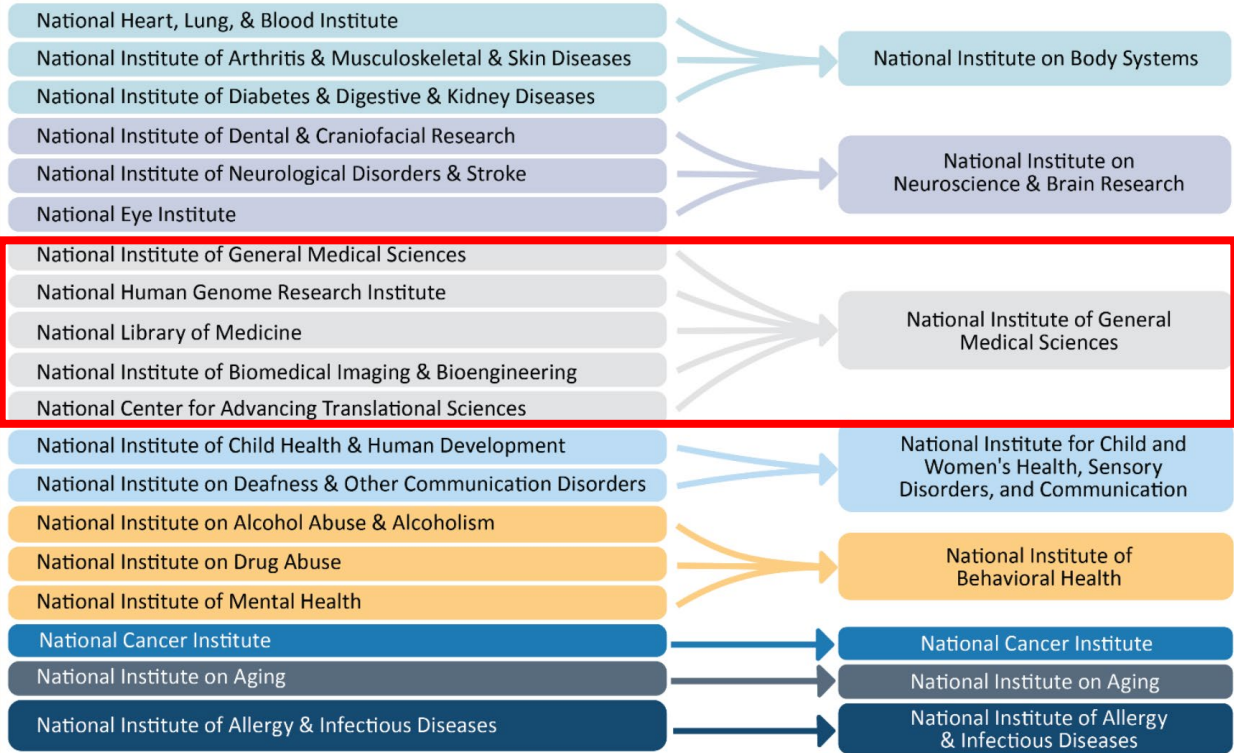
National Heart, Lung, & Blood Institute
National Institute of Arthritis & Musculoskeletal & Skin Diseases
National Institute of Diabetes & Digestive & Kidney Diseases

National Institute on Body Systems

National Institute of Dental & Craniofacial Research
National Institute of Neurological Disorders & Stroke
National Eye Institute

National Institute on Neuroscience & Brain Research

National Institute of General Medical Sciences
National Human Genome Research Institute
National Library of Medicine
National Institute of Biomedical Imaging & Bioengineering
National Center for Advancing Translational Sciences

National Institute of General Medical Sciences

National Institute of Child Health & Human Development
National Institute on Deafness & Other Communication Disorders

National Institute for Child and Women's Health, Sensory Disorders, and Communication

National Institute on Alcohol Abuse & Alcoholism
National Institute on Drug Abuse
National Institute of Mental Health

National Institute of Behavioral Health

National Cancer Institute

National Cancer Institute

National Institute on Aging

National Institute on Aging

National Institute of Allergy & Infectious Diseases

National Institute of Allergy & Infectious Diseases